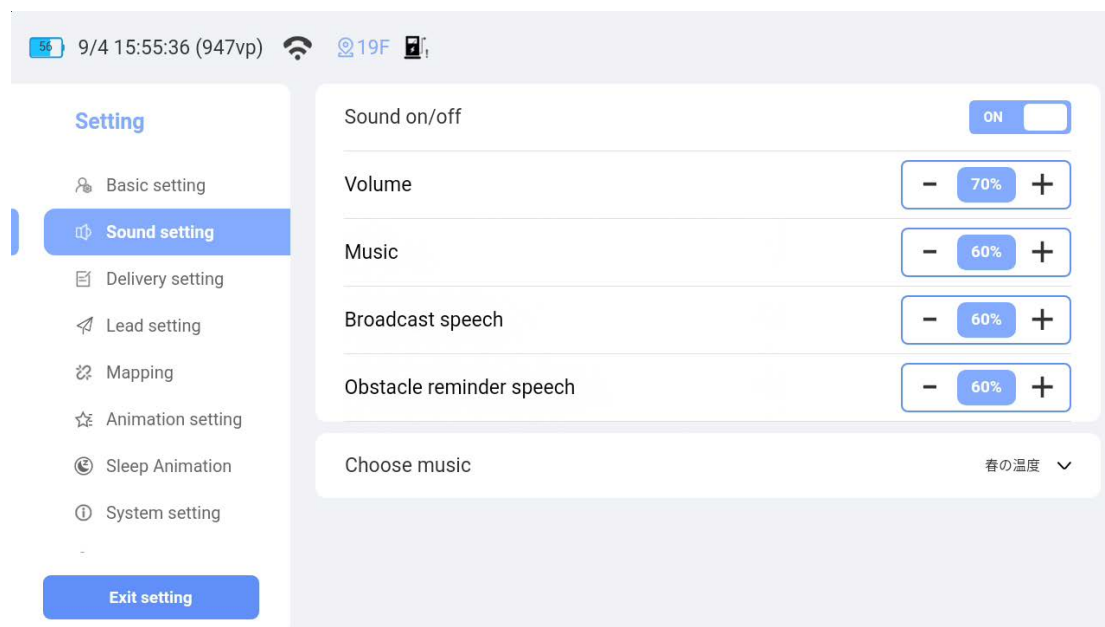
56 9/4 15:55:36 (947vp) 19F

Setting

Basic setting

Sound setting

Delivery setting

Lead setting

Mapping

Animation setting

Sleep Animation

System setting

Exit setting

Sound on/off ON

Volume − 70% +

Music − 60% +

Broadcast speech − 60% +

Obstacle reminder speech − 60% +

Choose music 春の温度